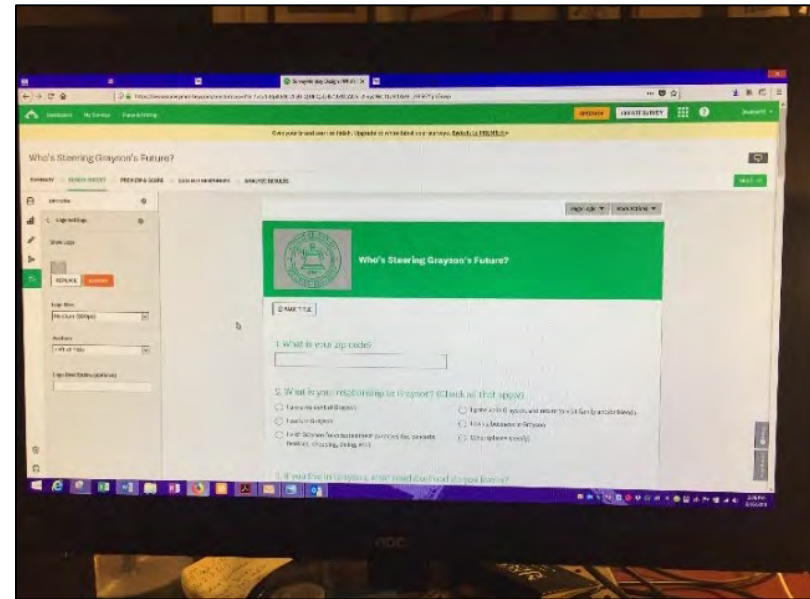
Who's Steering Grayson's Future?

SUMMARY · DESIGN SURVEY · PREVIEW & SCORE · COLLECT RESPONSES · ANALYZE RESULTS

NEXT

Logo Settings

Show Logo

REPLACE REMOVE

Logo Size

Medium (300px)

Position

Left of Title

Logo Description (optional)

Who's Steering Grayson's Future?

1. What is your zip code?

2. What is your relationship to Grayson? (Check all that apply)

I live in or near Grayson

I live in Grayson

I visit Grayson for non-essential purposes (ex. errands, festivals, shopping, dining, etc.)

I grew up in Grayson, and return to visit family and/or friends

I work/volunteer in Grayson

Other (please specify)

3. If you live in Grayson, what road do you live on?

UPGRADE · CREATE SURVEY

aoc